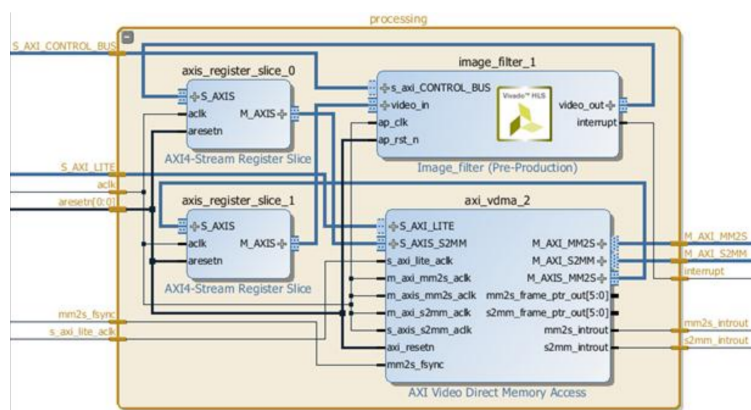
processing

S_AXI_CONTROL_BUS

axis_register_slice_0
S_AXIS
aclk
aresetn
M_AXIS
AXI4-Stream Register Slice

image_filter_1
s_axi_CONTROL_BUS
video_in
ap_clk
ap_rst_n
Vivado HLS
video_out
interrupt
Image_filter (Pre-Production)

S_AXI_LITE
aclk
aresetn[0:0]

axis_register_slice_1
S_AXIS
aclk
aresetn
M_AXIS
AXI4-Stream Register Slice

axi_vdma_2
S_AXI_LITE
S_AXIS_S2MM
s_axi_lite_aclk
m_axi_mm2s_aclk
m_axis_mm2s_aclk
m_axi_s2mm_aclk
s_axis_s2mm_aclk
axi_resetn
mm2s_fsync
M_AXI_MM2S
M_AXI_S2MM
M_AXIS_MM2S
mm2s_frame_ptr_out[5:0]
s2mm_frame_ptr_out[5:0]
mm2s_introut
s2mm_introut
AXI Video Direct Memory Access

mm2s_fsync
s_axi_lite_aclk

M_AXI_MM2S
M_AXI_S2MM
interrupt
mm2s_introut
s2mm_introut